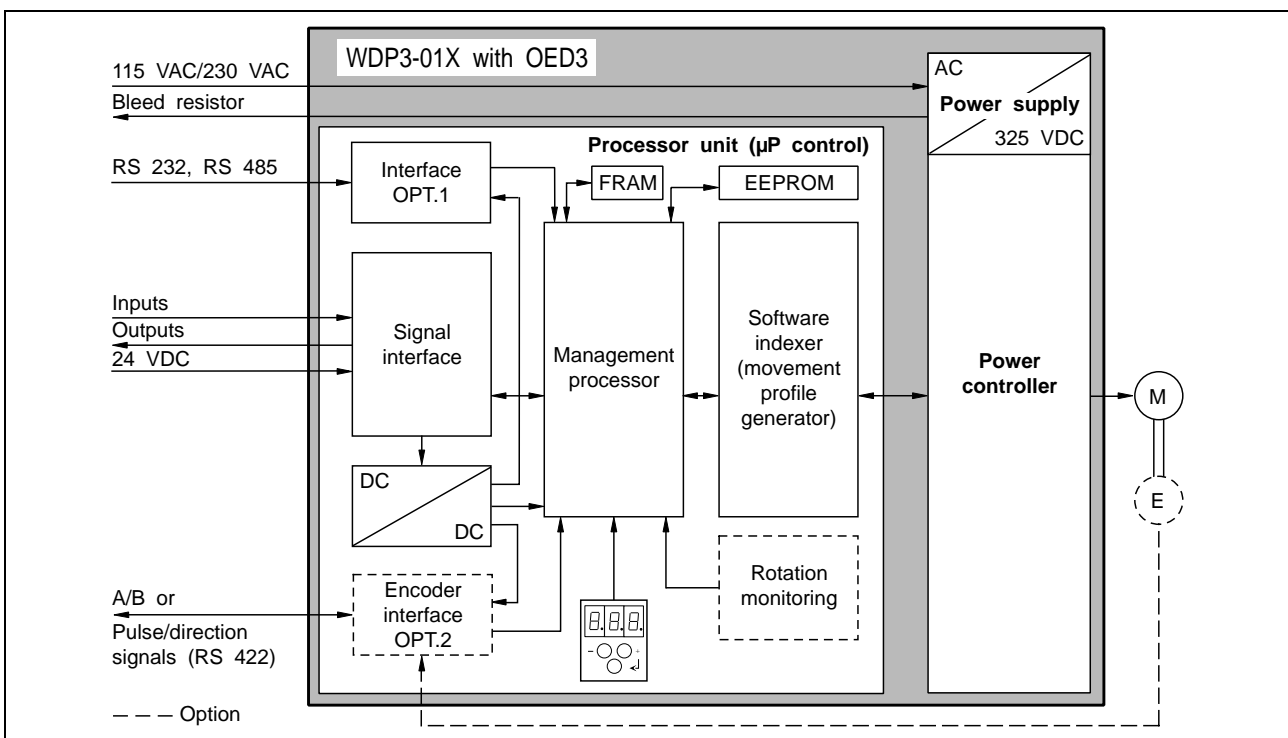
WDP3-01X with OED3

115 VAC/230 VAC
Bleed resistor

AC
Power supply
325 VDC

Processor unit (µP control)

RS 232, RS 485

Interface OPT.1

FRAM

EEPROM

Inputs
Outputs
24 VDC

Signal interface

Management processor

Software indexer (movement profile generator)

Power controller

M

E

DC
DC

A/B or
Pulse/direction signals (RS 422)

Encoder interface OPT.2

Rotation monitoring

— — — Option